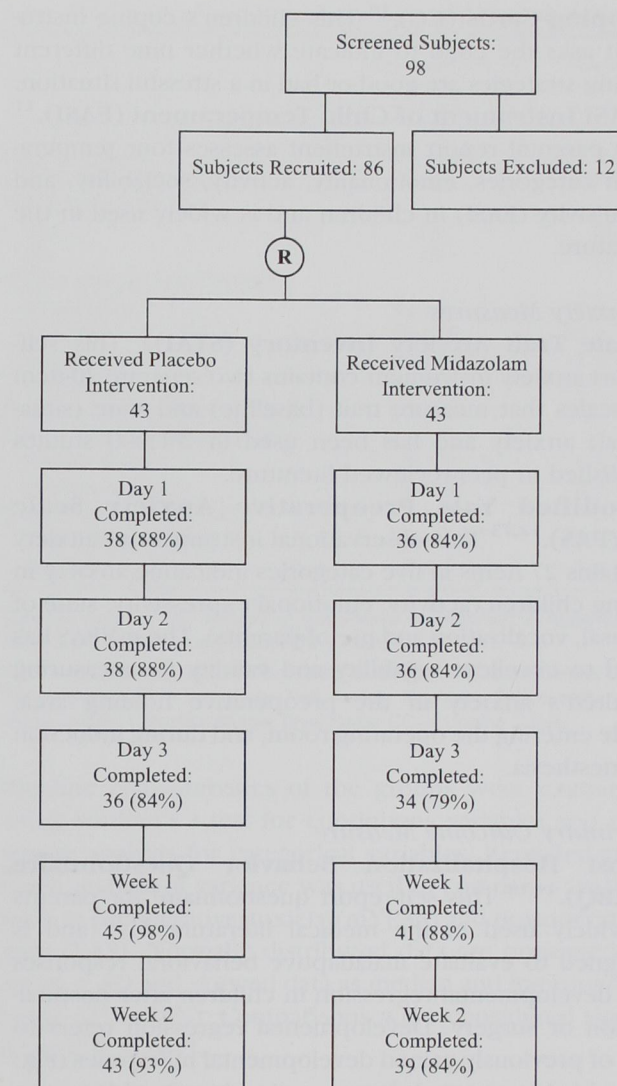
Screened Subjects: 98

Subjects Recruited: 86

Subjects Excluded: 12

R

Received Placebo Intervention: 43

Received Midazolam Intervention: 43

Day 1 Completed: 38 (88%)

Day 1 Completed: 36 (84%)

Day 2 Completed: 38 (88%)

Day 2 Completed: 36 (84%)

Day 3 Completed: 36 (84%)

Day 3 Completed: 34 (79%)

Week 1 Completed: 45 (98%)

Week 1 Completed: 41 (88%)

Week 2 Completed: 43 (93%)

Week 2 Completed: 39 (84%)